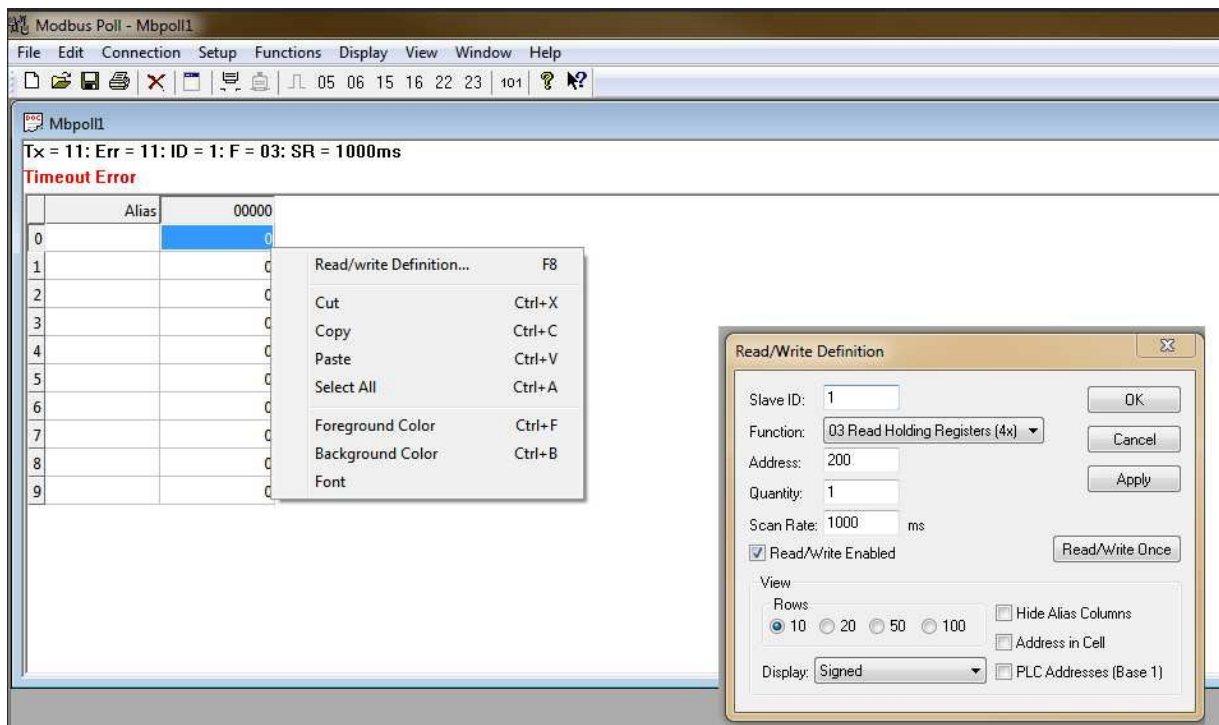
Modbus Poll - Mbpoll1

File Edit Connection Setup Functions Display View Window Help

05 06 15 16 22 23 101

Mbpoll1

Tx = 11: Err = 11: ID = 1: F = 03: SR = 1000ms

Timeout Error

| | Alias | 00000 |
|---|---|---|
| 0 | | 0 |
| 1 | | 0 |
| 2 | | 0 |
| 3 | | 0 |
| 4 | | 0 |
| 5 | | 0 |
| 6 | | 0 |
| 7 | | 0 |
| 8 | | 0 |
| 9 | | 0 |

Read/write Definition... F8
Cut Ctrl+X
Copy Ctrl+C
Paste Ctrl+V
Select All Ctrl+A
Foreground Color Ctrl+F
Background Color Ctrl+B
Font

Read/Write Definition

Slave ID: 1
Function: 03 Read Holding Registers (4x)
Address: 200
Quantity: 1
Scan Rate: 1000 ms
Read/Write Enabled

OK
Cancel
Apply
Read/Write Once

View
Rows
10 20 50 100
Hide Alias Columns
Address in Cell
Display: Signed
PLC Addresses (Base 1)